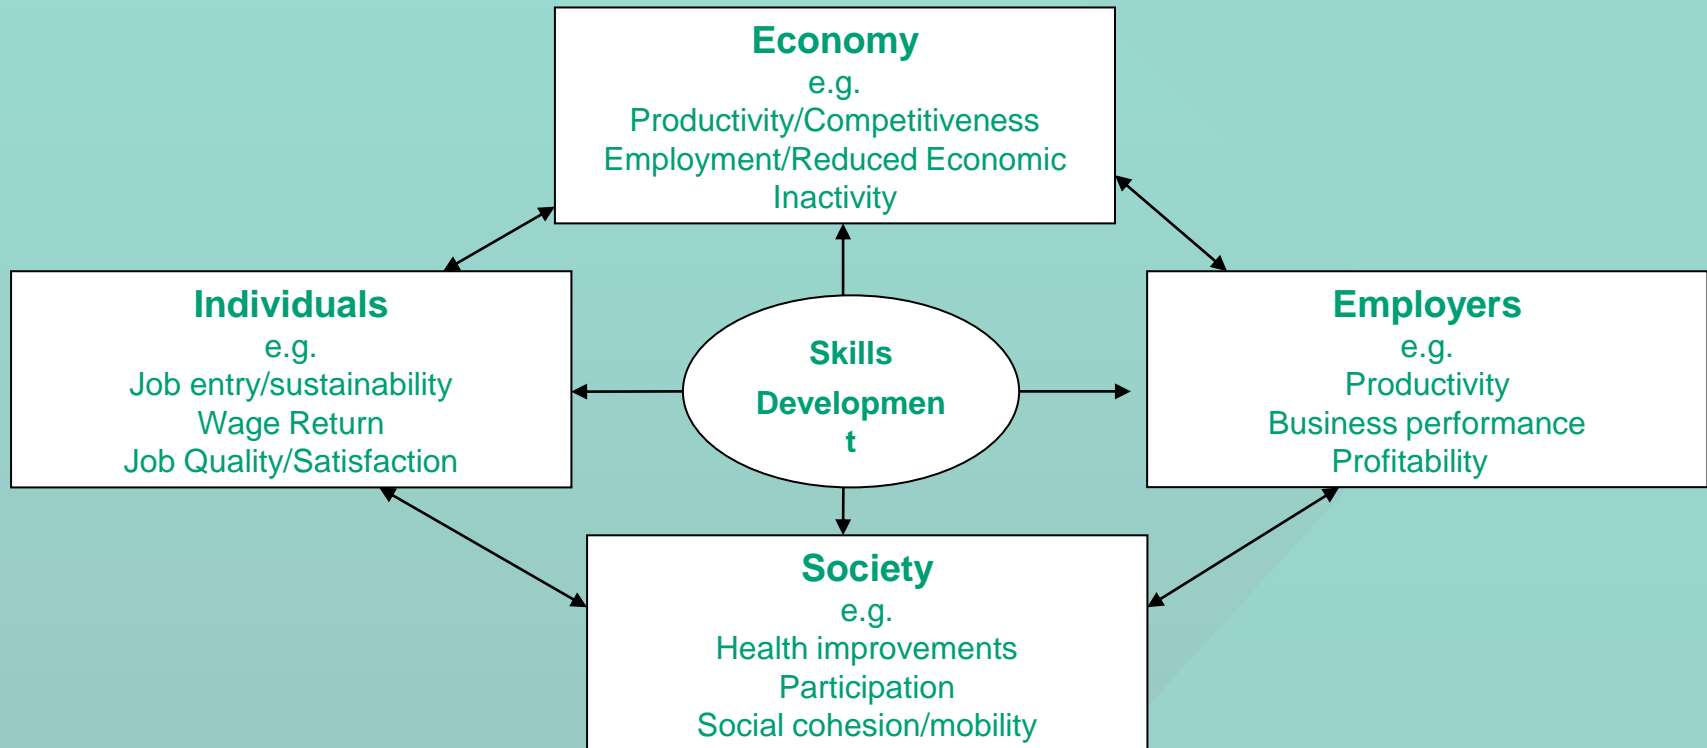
Economy
e.g.
Productivity/Competitiveness
Employment/Reduced Economic Inactivity

Individuals
e.g.
Job entry/sustainability
Wage Return
Job Quality/Satisfaction

Skills
Developmen
t

Employers
e.g.
Productivity
Business performance
Profitability

Society
e.g.
Health improvements
Participation
Social cohesion/mobility